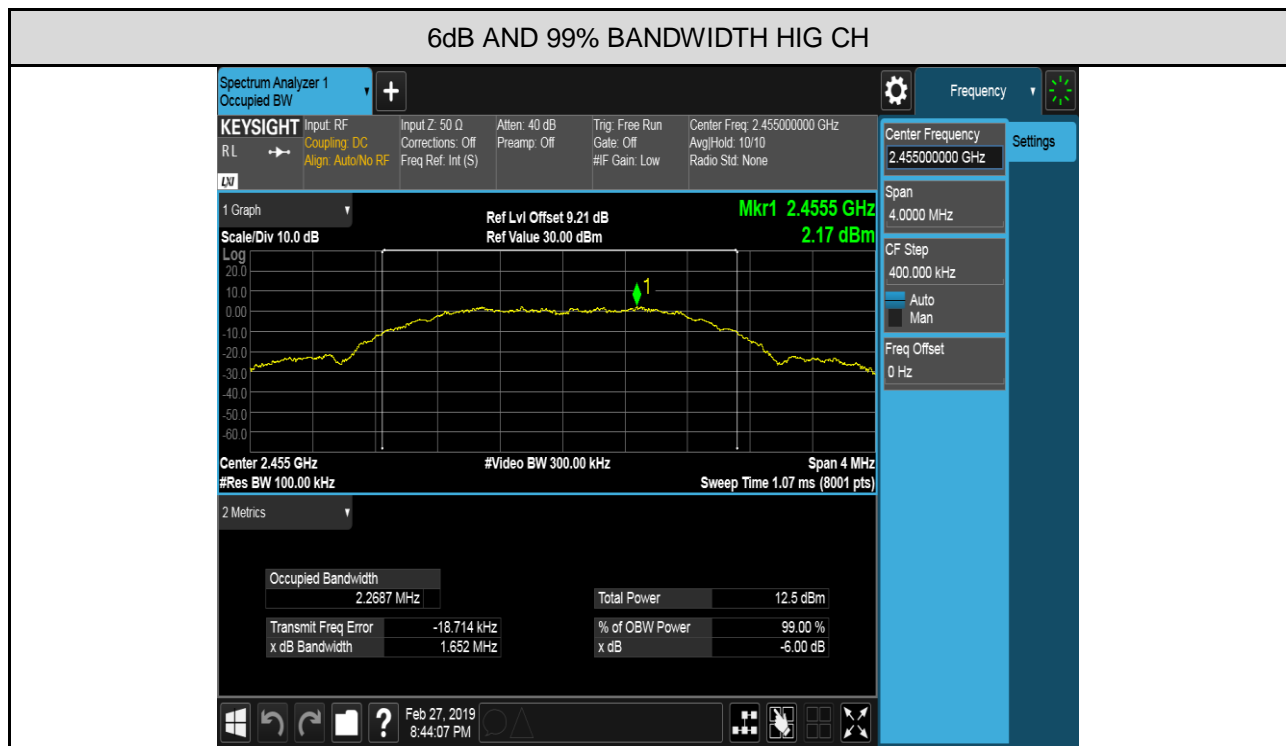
6dB AND 99% BANDWIDTH HIG CH

Spectrum Analyzer 1
Occupied BW

Frequency

KEYSIGHT Input: RF
RL Coupling: DC
Align: Auto/No RF

Input Z: 50 Ω
Corrections: Off
Freq Ref: Int (S)

Atten: 40 dB
Preamp: Off

Trig: Free Run
Gate: Off
#IF Gain: Low

Center Freq: 2.455000000 GHz
Avg|Hold: 10/10
Radio Std: None

Center Frequency
2.455000000 GHz

Settings

1 Graph

Ref Lvl Offset 9.21 dB
Ref Value 30.00 dBm

Mkr1 2.4555 GHz
2.17 dBm

Scale/Div 10.0 dB
Log
20.0
10.0
0.00
-10.0
-20.0
-30.0
-40.0
-50.0
-60.0

1

Span
4.0000 MHz

CF Step
400.000 kHz
Auto
Man

Freq Offset
0 Hz

Center 2.455 GHz
#Res BW 100.00 kHz
#Video BW 300.00 kHz
Span 4 MHz
Sweep Time 1.07 ms (8001 pts)

2 Metrics

| Occupied Bandwidth | |
|---|---|
| 2.2687 MHz | |

| Total Power | 12.5 dBm |
|---|---|

| Transmit Freq Error | -18.714 kHz |
|---|---|
| x dB Bandwidth | 1.652 MHz |

| % of OBW Power | 99.00 % |
|---|---|
| x dB | -6.00 dB |

Feb 27, 2019
8:44:07 PM